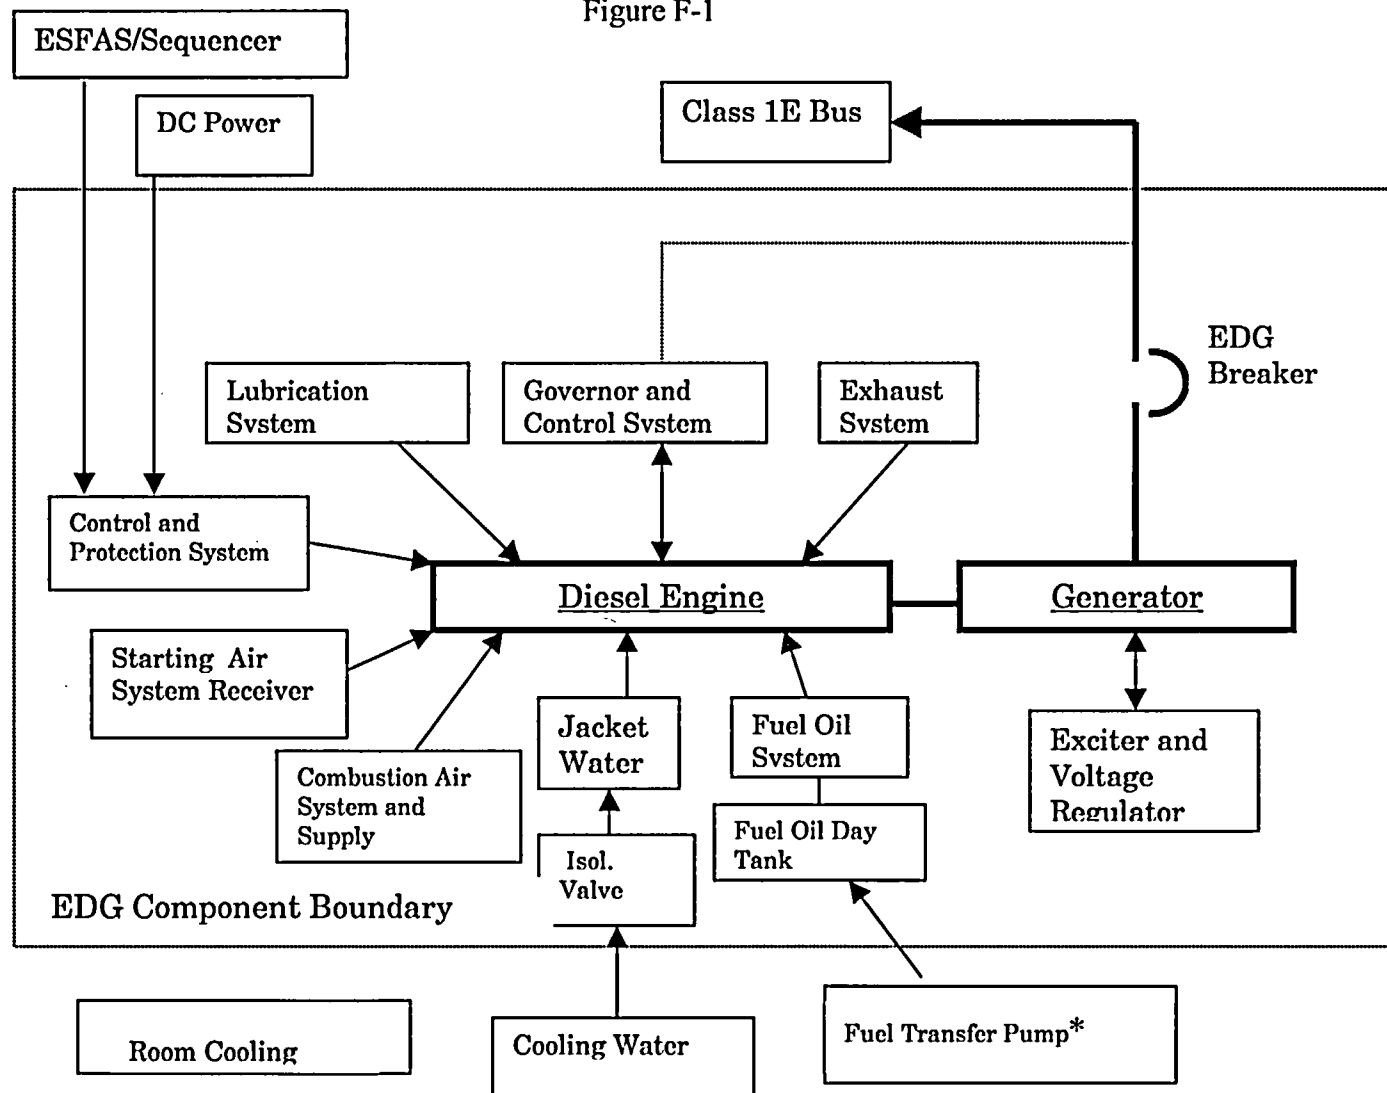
Figure F-1

ESFAS/Sequencer

DC Power

Class 1E Bus

EDG Breaker

Lubrication System

Governor and Control System

Exhaust System

Control and Protection System

Diesel Engine

Generator

Starting Air System Receiver

Combustion Air System and Supply

Jacket Water

Fuel Oil System

Exciter and Voltage Regulator

Isol. Valve

Fuel Oil Day Tank

EDG Component Boundary

Room Cooling

Cooling Water

Fuel Transfer Pump*